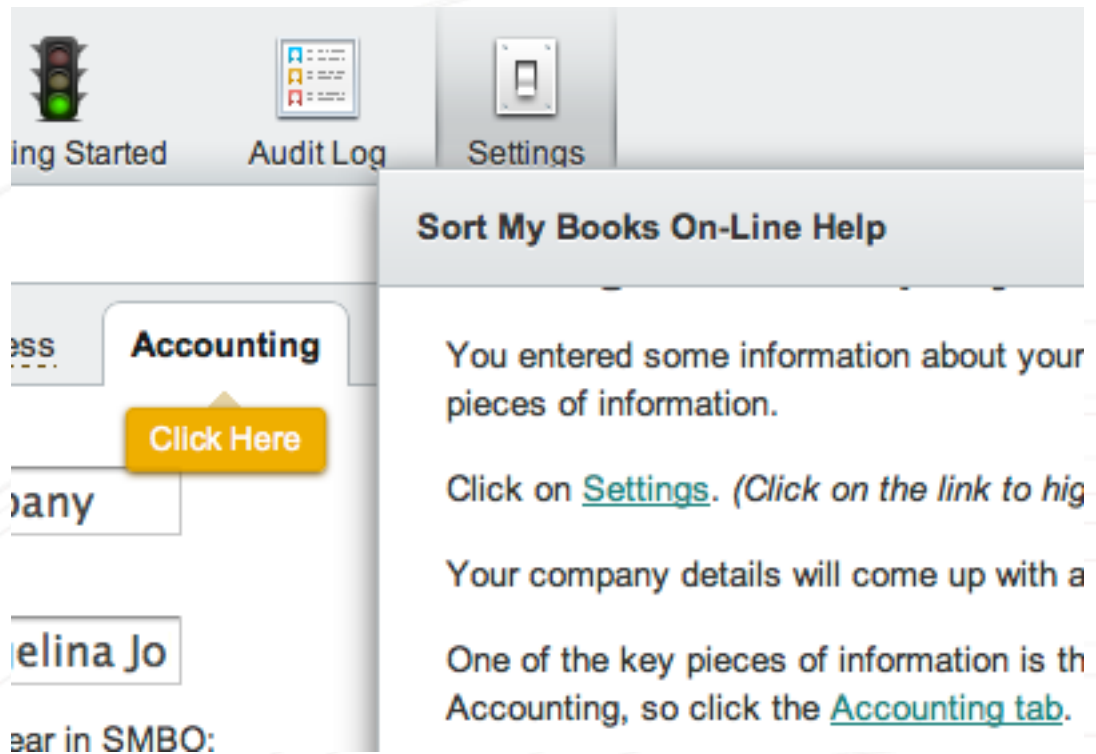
ing Started

Audit Log

Settings

Sort My Books On-Line Help

ess

Accounting

Click Here

pany

gelina Jo

ear in SMBO:

You entered some information about your pieces of information.

Click on Settings. *(Click on the link to hig*

Your company details will come up with a

One of the key pieces of information is th Accounting, so click the Accounting tab.